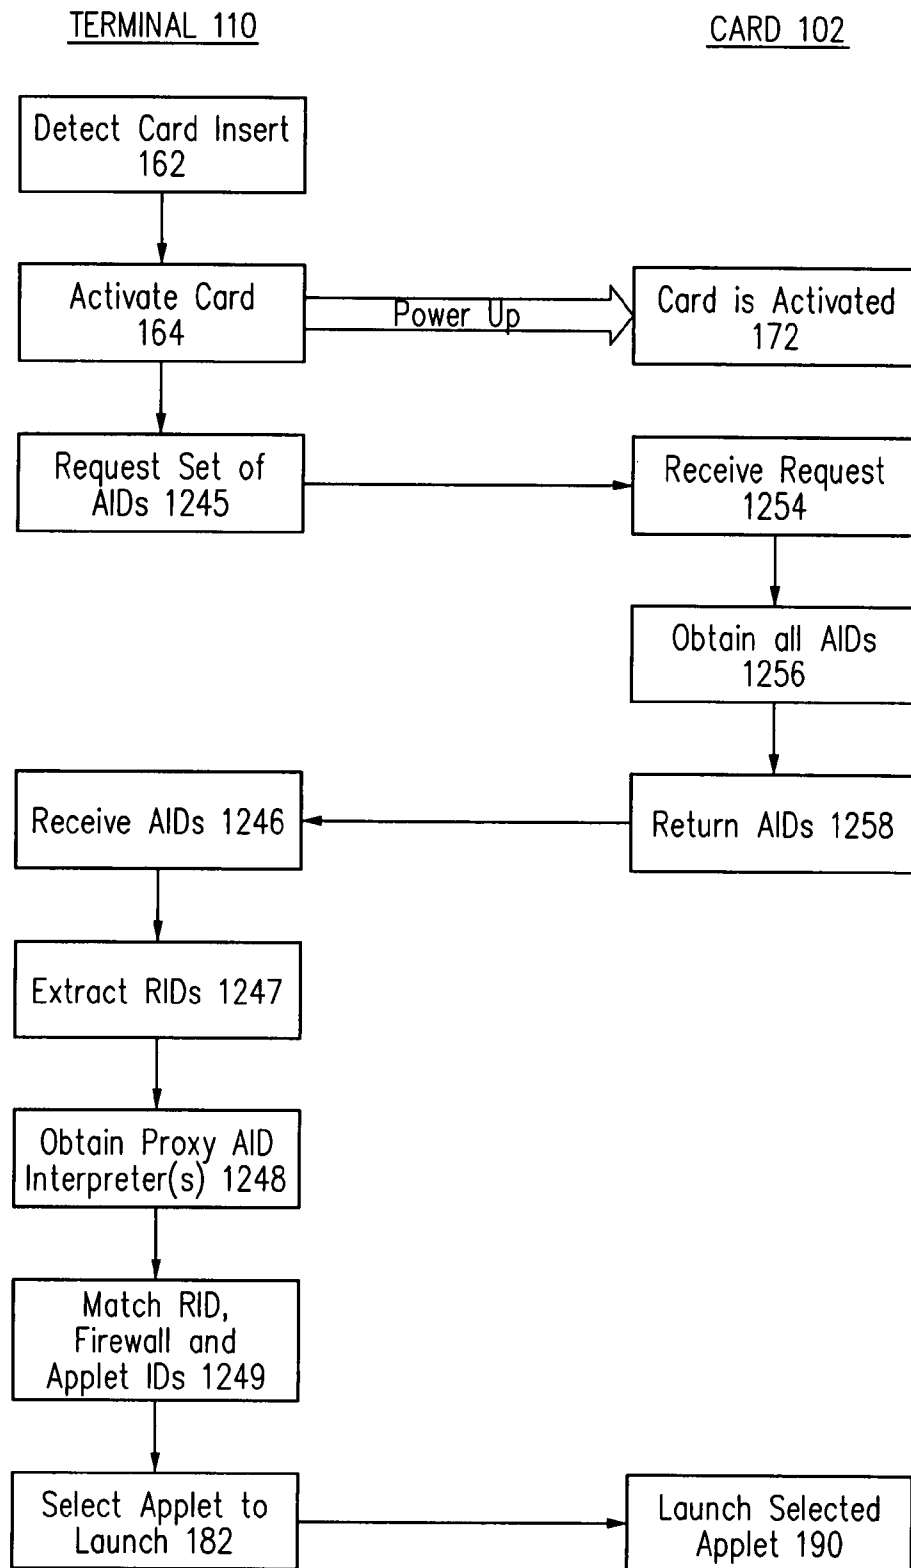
TERMINAL 110

CARD 102

Detect Card Insert 162

Activate Card 164

Power Up

Card is Activated 172

Request Set of AIDs 1245

Receive Request 1254

Obtain all AIDs 1256

Receive AIDs 1246

Return AIDs 1258

Extract RIDs 1247

Obtain Proxy AID Interpreter(s) 1248

Match RID, Firewall and Applet IDs 1249

Select Applet to Launch 182

Launch Selected Applet 190